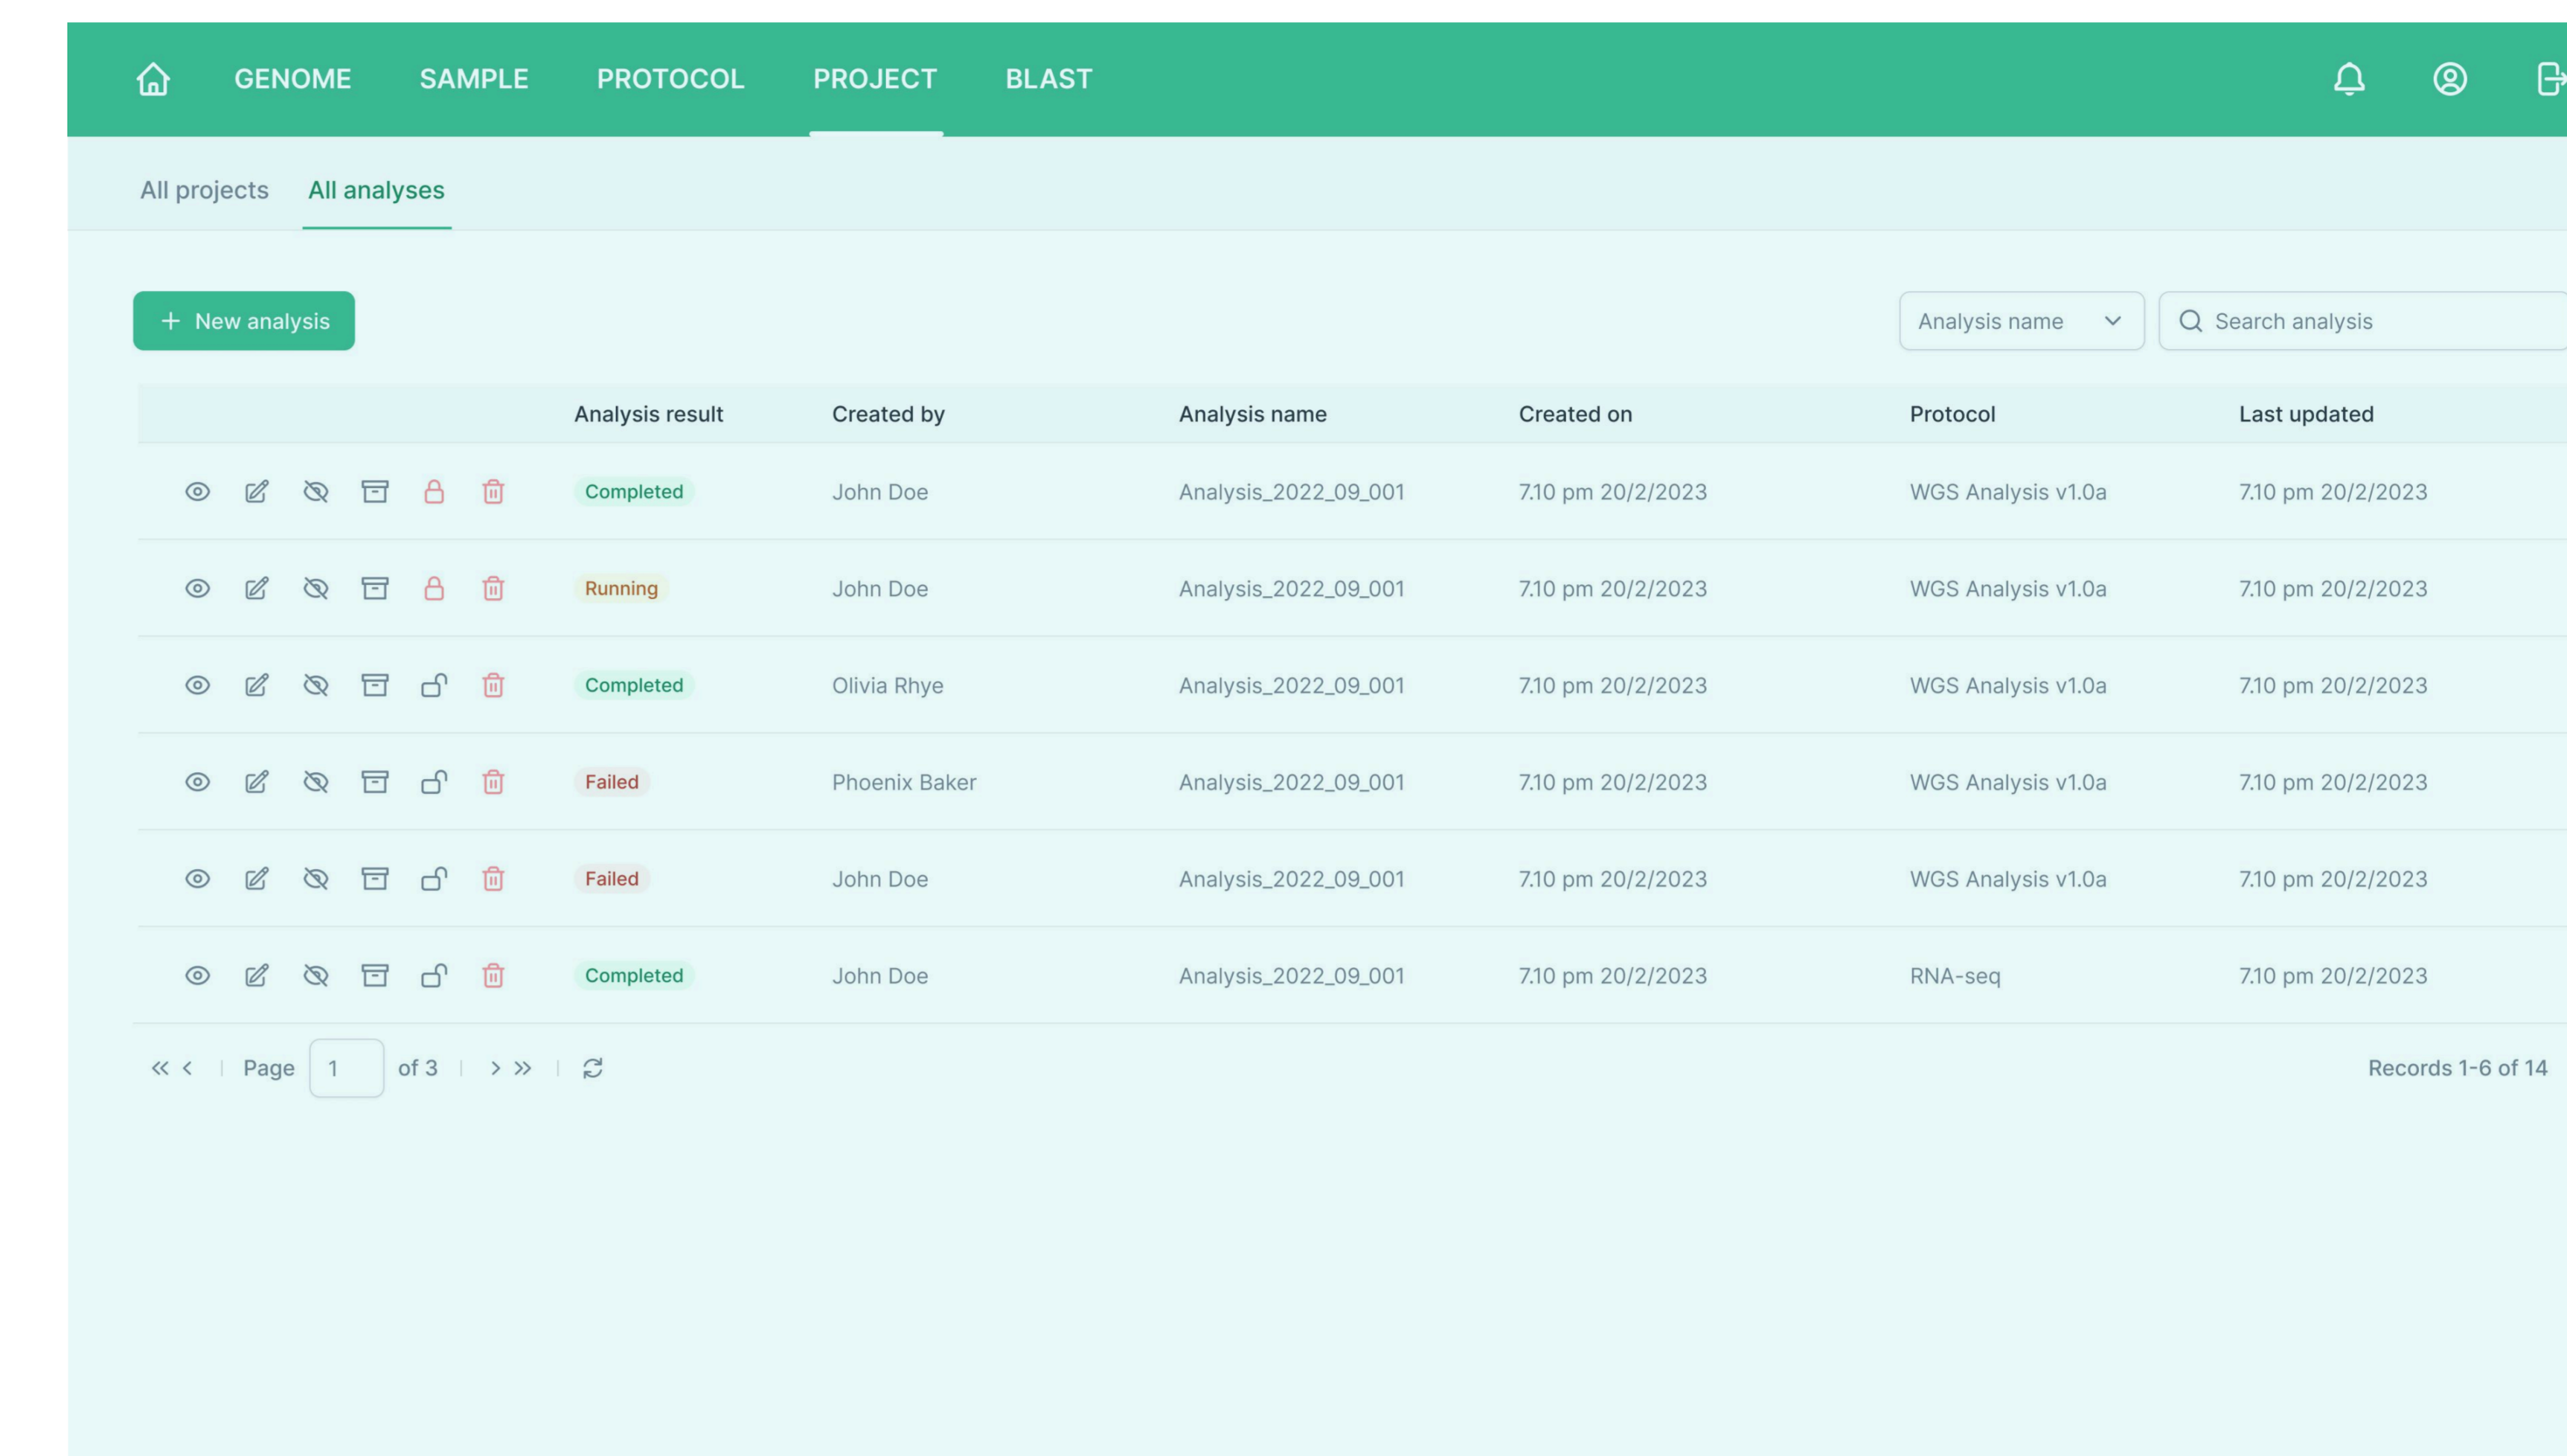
GENOME SAMPLE PROTOCOL PROJECT BLAST

All projects All analyses

+ New analysis

Analysis name

Search analysis

| Analysis result | Created by | Analysis name | Created on | Protocol | Last updated |
|---|---|---|---|---|---|
| Completed | John Doe | Analysis_2022_09_001 | 7.10 pm 20/2/2023 | WGS Analysis v1.0a | 7.10 pm 20/2/2023 |
| Running | John Doe | Analysis_2022_09_001 | 7.10 pm 20/2/2023 | WGS Analysis v1.0a | 7.10 pm 20/2/2023 |
| Completed | Olivia Rhye | Analysis_2022_09_001 | 7.10 pm 20/2/2023 | WGS Analysis v1.0a | 7.10 pm 20/2/2023 |
| Failed | Phoenix Baker | Analysis_2022_09_001 | 7.10 pm 20/2/2023 | WGS Analysis v1.0a | 7.10 pm 20/2/2023 |
| Failed | John Doe | Analysis_2022_09_001 | 7.10 pm 20/2/2023 | WGS Analysis v1.0a | 7.10 pm 20/2/2023 |
| Completed | John Doe | Analysis_2022_09_001 | 7.10 pm 20/2/2023 | RNA-seq | 7.10 pm 20/2/2023 |

Page 1 of 3

Records 1-6 of 14